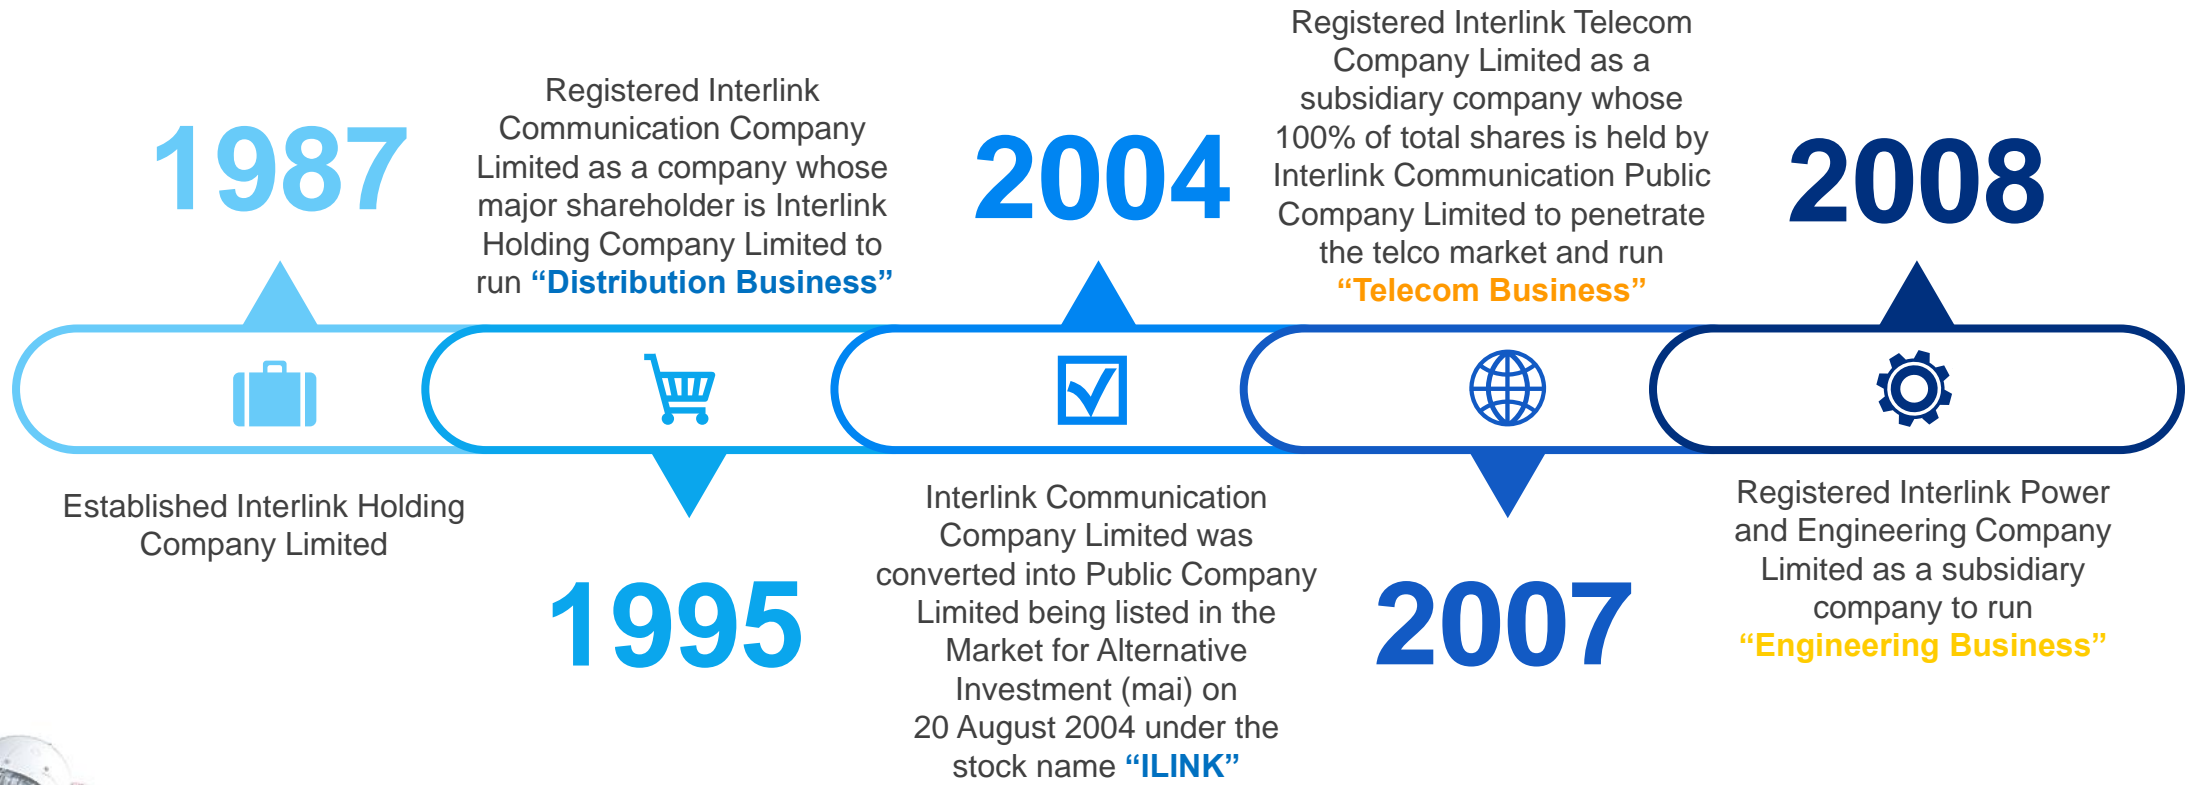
1987

Established Interlink Holding Company Limited

Registered Interlink Communication Company Limited as a company whose major shareholder is Interlink Holding Company Limited to run “Distribution Business”

1995

2004

Interlink Communication Company Limited was converted into Public Company Limited being listed in the Market for Alternative Investment (mai) on 20 August 2004 under the stock name “ILINK”

Registered Interlink Telecom Company Limited as a subsidiary company whose 100% of total shares is held by Interlink Communication Public Company Limited to penetrate the telco market and run “Telecom Business”

2007

2008

Registered Interlink Power and Engineering Company Limited as a subsidiary company to run “Engineering Business”